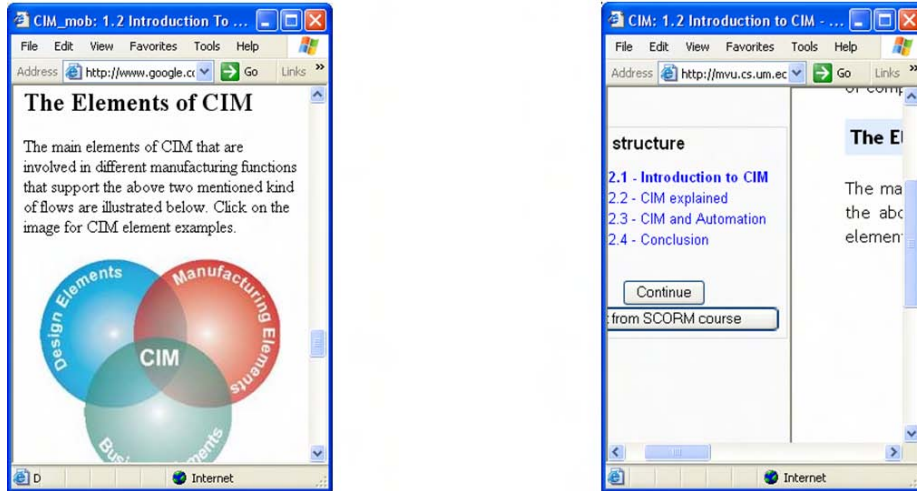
CIM_mob: 1.2 Introduction To ...

File Edit View Favorites Tools Help

Address http://www.google.co Go Links

The Elements of CIM

The main elements of CIM that are involved in different manufacturing functions that support the above two mentioned kind of flows are illustrated below. Click on the image for CIM element examples.

Design Elements

Manufacturing Elements

CIM

Business Elements

D Internet

CIM: 1.2 Introduction to CIM - ...

File Edit View Favorites Tools Help

Address http://mvu.cs.um.ec Go Links

structure

2.1 - Introduction to CIM
2.2 - CIM explained
2.3 - CIM and Automation
2.4 - Conclusion

Continue

from SCORM course

The El

The ma
the abc
elemen

Internet